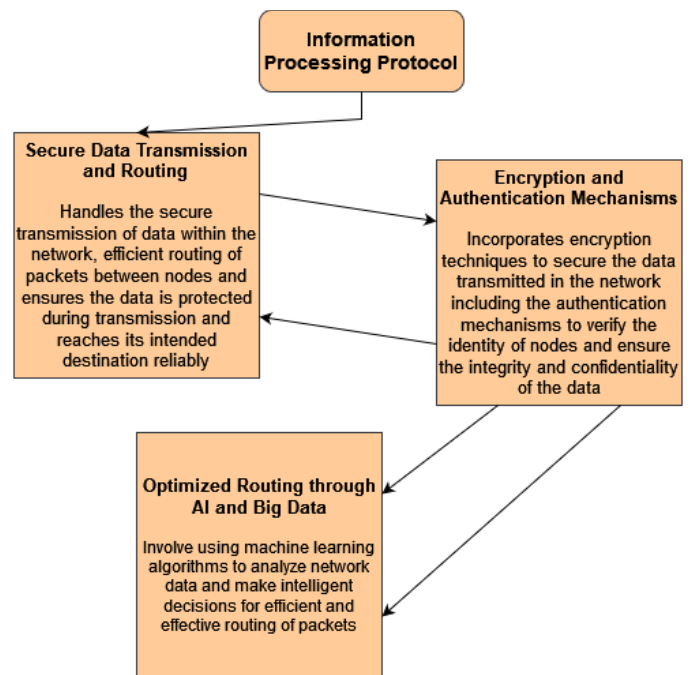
Information Processing Protocol

Secure Data Transmission and Routing

Handles the secure transmission of data within the network, efficient routing of packets between nodes and ensures the data is protected during transmission and reaches its intended destination reliably

Encryption and Authentication Mechanisms

Incorporates encryption techniques to secure the data transmitted in the network including the authentication mechanisms to verify the identity of nodes and ensure the integrity and confidentiality of the data

Optimized Routing through AI and Big Data

Involve using machine learning algorithms to analyze network data and make intelligent decisions for efficient and effective routing of packets